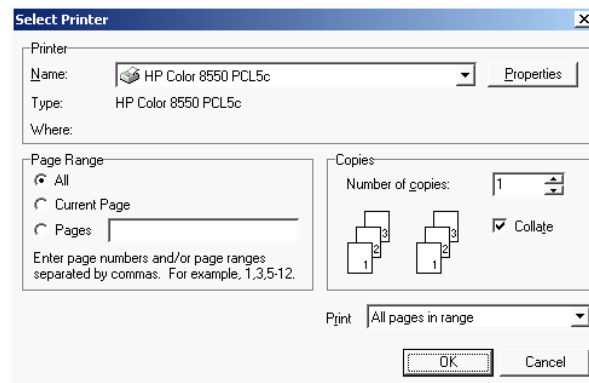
Select Printer

X

Printer

Name: HP Color 8550 PCL5c

Properties

Type: HP Color 8550 PCL5c

Where:

Page Range

All

Current Page

Pages

Enter page numbers and/or page ranges separated by commas. For example, 1,3,5-12.

Copies

Number of copies: 1

3 2 1 3 2 1

Collate

Print All pages in range

OK

Cancel